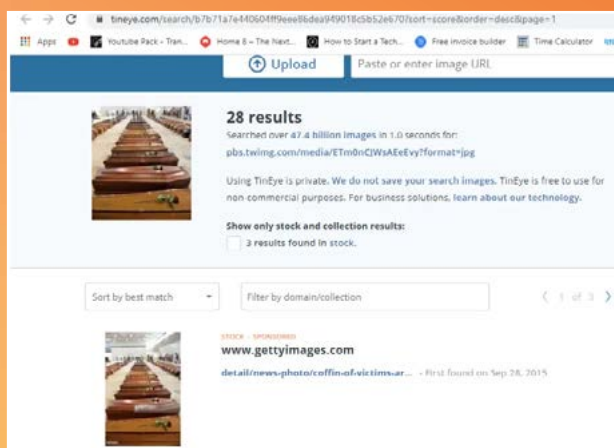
tineye.com/search/b7b71a7e440604ff9eee86dea949018c5b52e670?sort=score&order=desc&page=1

Apps Youtube Pack - Tran... Home 8 – The Next... How to Start a Tech... Free invoice builder Time Calculator

Upload

Paste or enter image URL

28 results

Searched over 47.4 billion images in 1.0 seconds for:

pbs.twimg.com/media/ETm0nCJWsAEeEvy?format=jpg

Using TinEye is private. We do not save your search images. TinEye is free to use for non-commercial purposes. For business solutions, learn about our technology.

Show only stock and collection results:

3 results found in stock.

Sort by best match

Filter by domain/collection

1 of 3

STOCK · SPONSORED

www.gettyimages.com

detail/news-photo/coffin-of-victims-ar... - First found on Sep 28, 2015